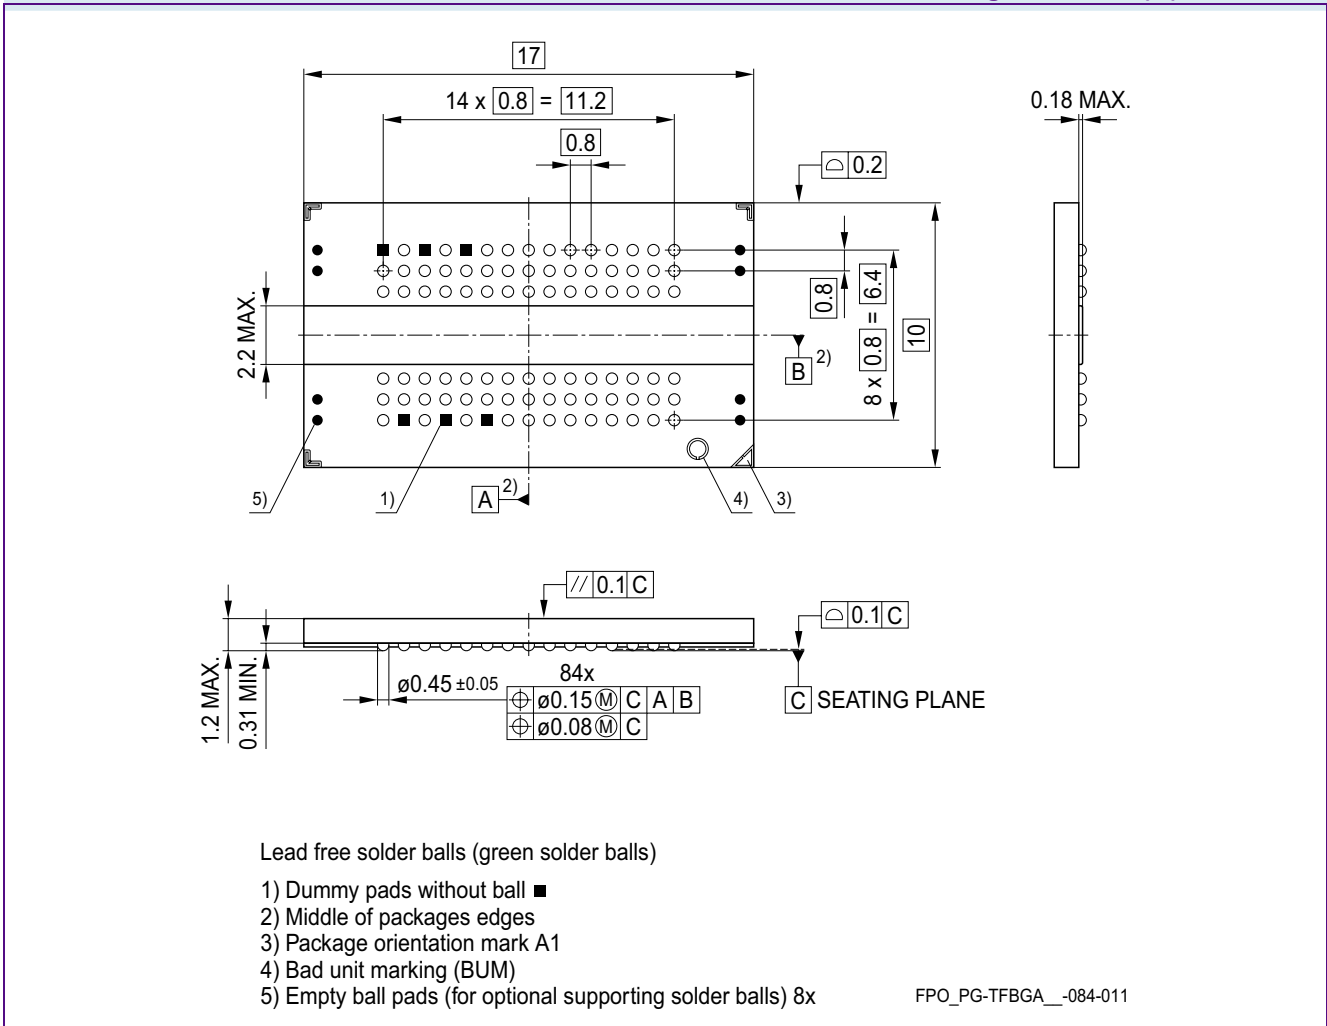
17

14 x 0.8 = 11.2

0.8

0.18 MAX.

0.2

0.8

8 x 0.8 = 6.4

10

2.2 MAX.

B 2)

5)

1)

A 2)

4)

3)

// 0.1 C

0.1 C

1.2 MAX.

0.31 MIN.

ø0.45 ±0.05

84x

ø0.15 M C A B

ø0.08 M C

C SEATING PLANE

Lead free solder balls (green solder balls)

1) Dummy pads without ball ■
2) Middle of packages edges
3) Package orientation mark A1
4) Bad unit marking (BUM)
5) Empty ball pads (for optional supporting solder balls) 8x

FPO_PG-TFBGA__-084-011